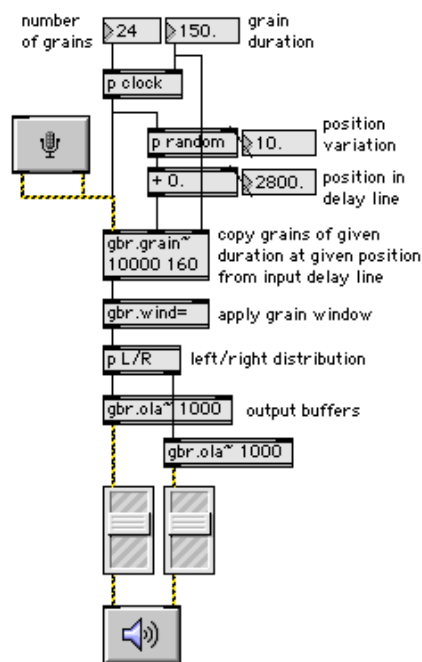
number of grains
24
150.
grain duration

p clock

p random
10.
position variation

+ 0.
2800.
position in delay line

gbr.grain~ 10000 160
copy grains of given duration at given position from input delay line

gbr.wind=
apply grain window

p L/R
left/right distribution

gbr.ola~ 1000
output buffers

gbr.ola~ 1000